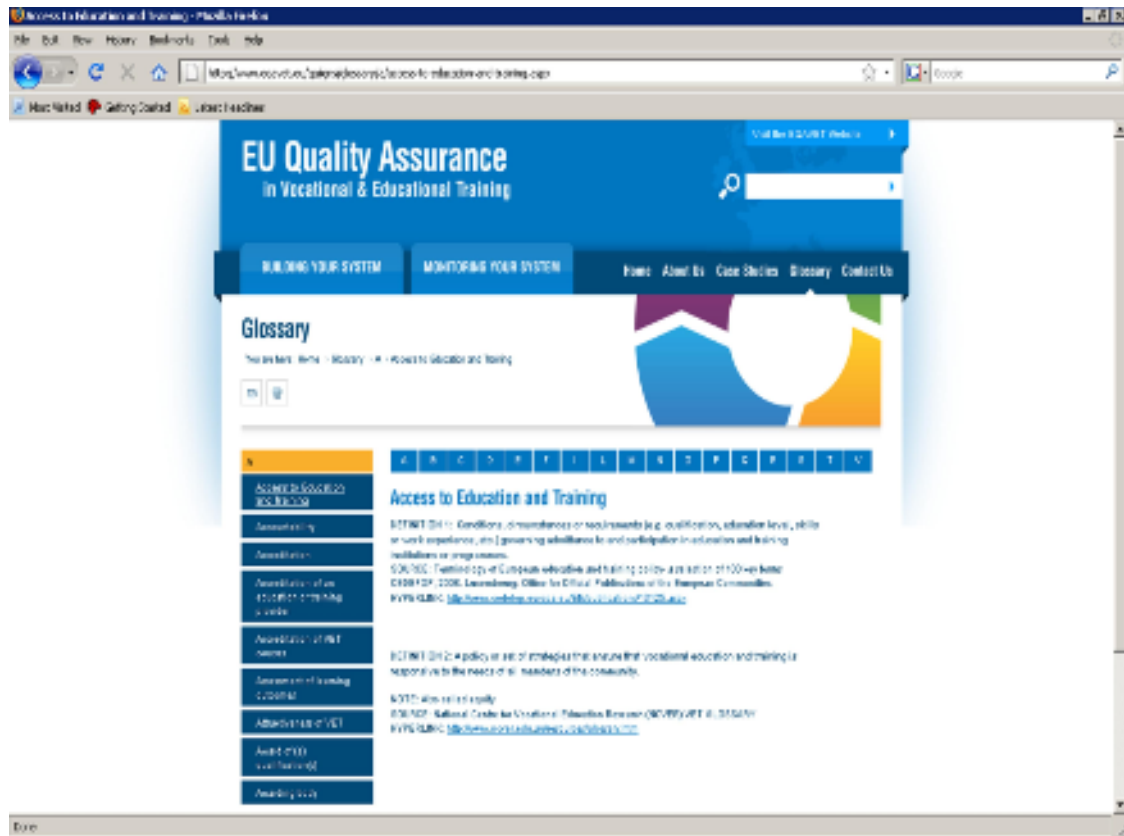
Access to Education and Training - Mozilla Firefox

File Edit View History Bookmarks Tools Help

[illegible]

Google

Most Visited Getting Started Latest Headlines

Visit the EQAVET Website

EU Quality Assurance
in Vocational & Educational Training

BUILDING YOUR SYSTEM

MONITORING YOUR SYSTEM

Home About Us Case Studies Glossary Contact Us

Glossary

You are here: Home > Glossary > A > Access to Education and Training

A

Access to Education and Training

Accessibility

Accreditation

Accreditation of an education or training provider

Accreditation of VET courses

Assessment of learning outcomes

Attractiveness of VET

Award (of a qualification)

Awarding body

A B C D E F I L M N O P Q R S T V

Access to Education and Training

DEFINITION 1: Conditions, circumstances or requirements (e.g. qualification, education level, skills or work experience, etc.) governing admittance to and participation in education and training institutions or programmes.
SOURCE: Terminology of European education and training policy: a selection of 100 key terms. CEDEFOP, 2008. Luxembourg: Office for Official Publications of the European Communities.
HYPERLINK: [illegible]

DEFINITION 2: A policy or set of strategies that ensure that vocational education and training is responsive to the needs of all members of the community.

NOTE: Also called equity
SOURCE: National Centre for Vocational Education Research (NCVER) VET GLOSSARY
HYPERLINK: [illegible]

Done